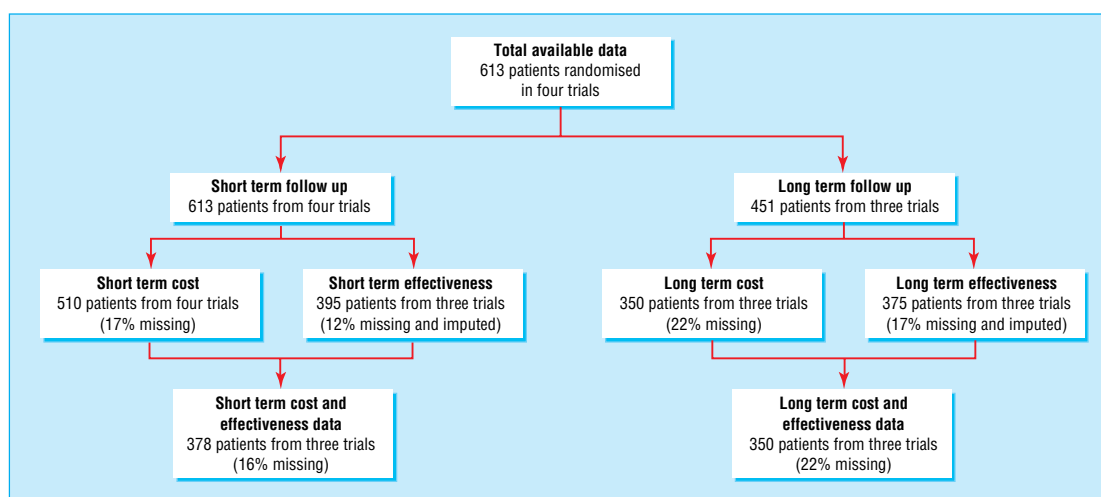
**Total available data**
613 patients randomised in four trials

**Short term follow up**
613 patients from four trials

**Long term follow up**
451 patients from three trials

**Short term cost**
510 patients from four trials
(17% missing)

**Short term effectiveness**
395 patients from three trials
(12% missing and imputed)

**Long term cost**
350 patients from three trials
(22% missing)

**Long term effectiveness**
375 patients from three trials
(17% missing and imputed)

**Short term cost and effectiveness data**
378 patients from three trials
(16% missing)

**Long term cost and effectiveness data**
350 patients from three trials
(22% missing)